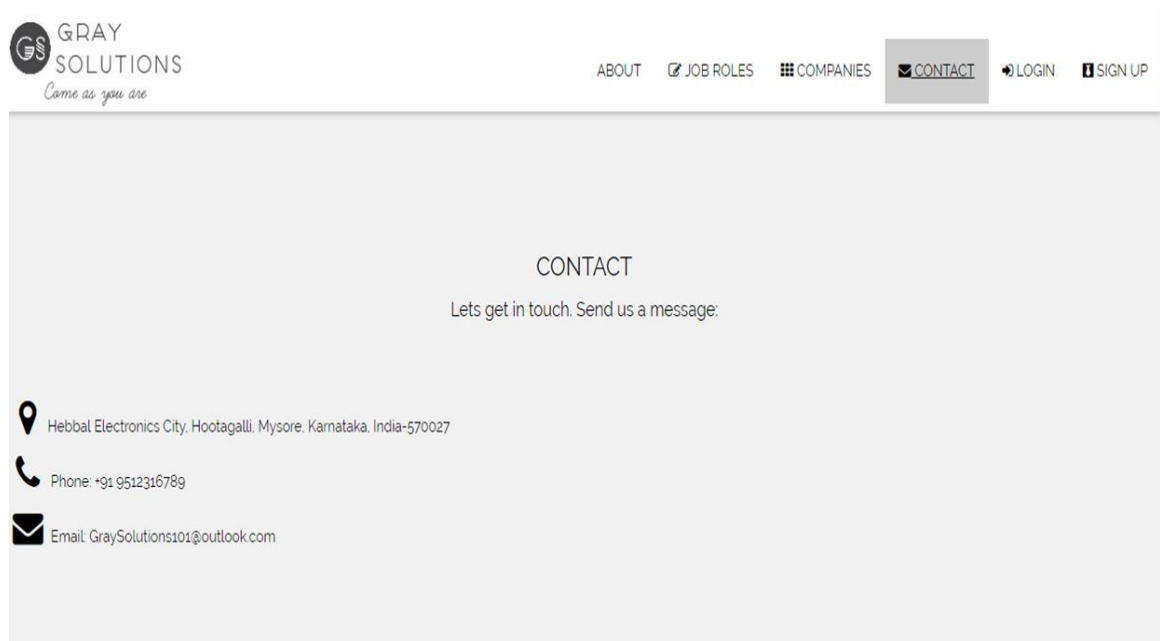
GS GRAY SOLUTIONS
Come as you are

ABOUT JOB ROLES COMPANIES CONTACT LOGIN SIGN UP

CONTACT

Lets get in touch. Send us a message:

Hebbal Electronics City, Hootagalli, Mysore, Karnataka, India-570027

Phone: +91 9512316789

Email: GraySolutions101@outlook.com